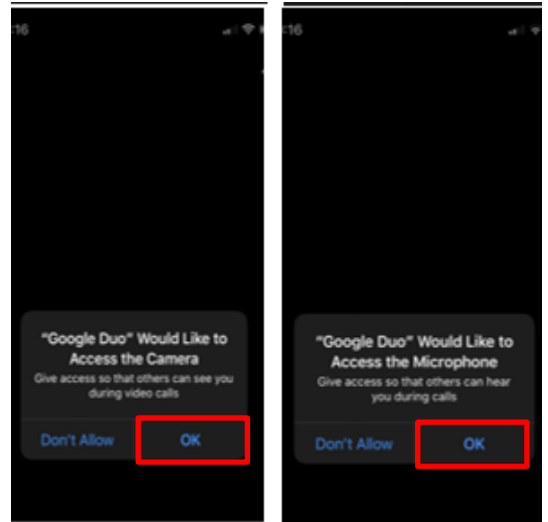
:16

“Google Duo” Would Like to Access the Camera
Give access so that others can see you during video calls

Don't Allow
OK

:16

“Google Duo” Would Like to Access the Microphone
Give access so that others can hear you during calls

Don't Allow
OK